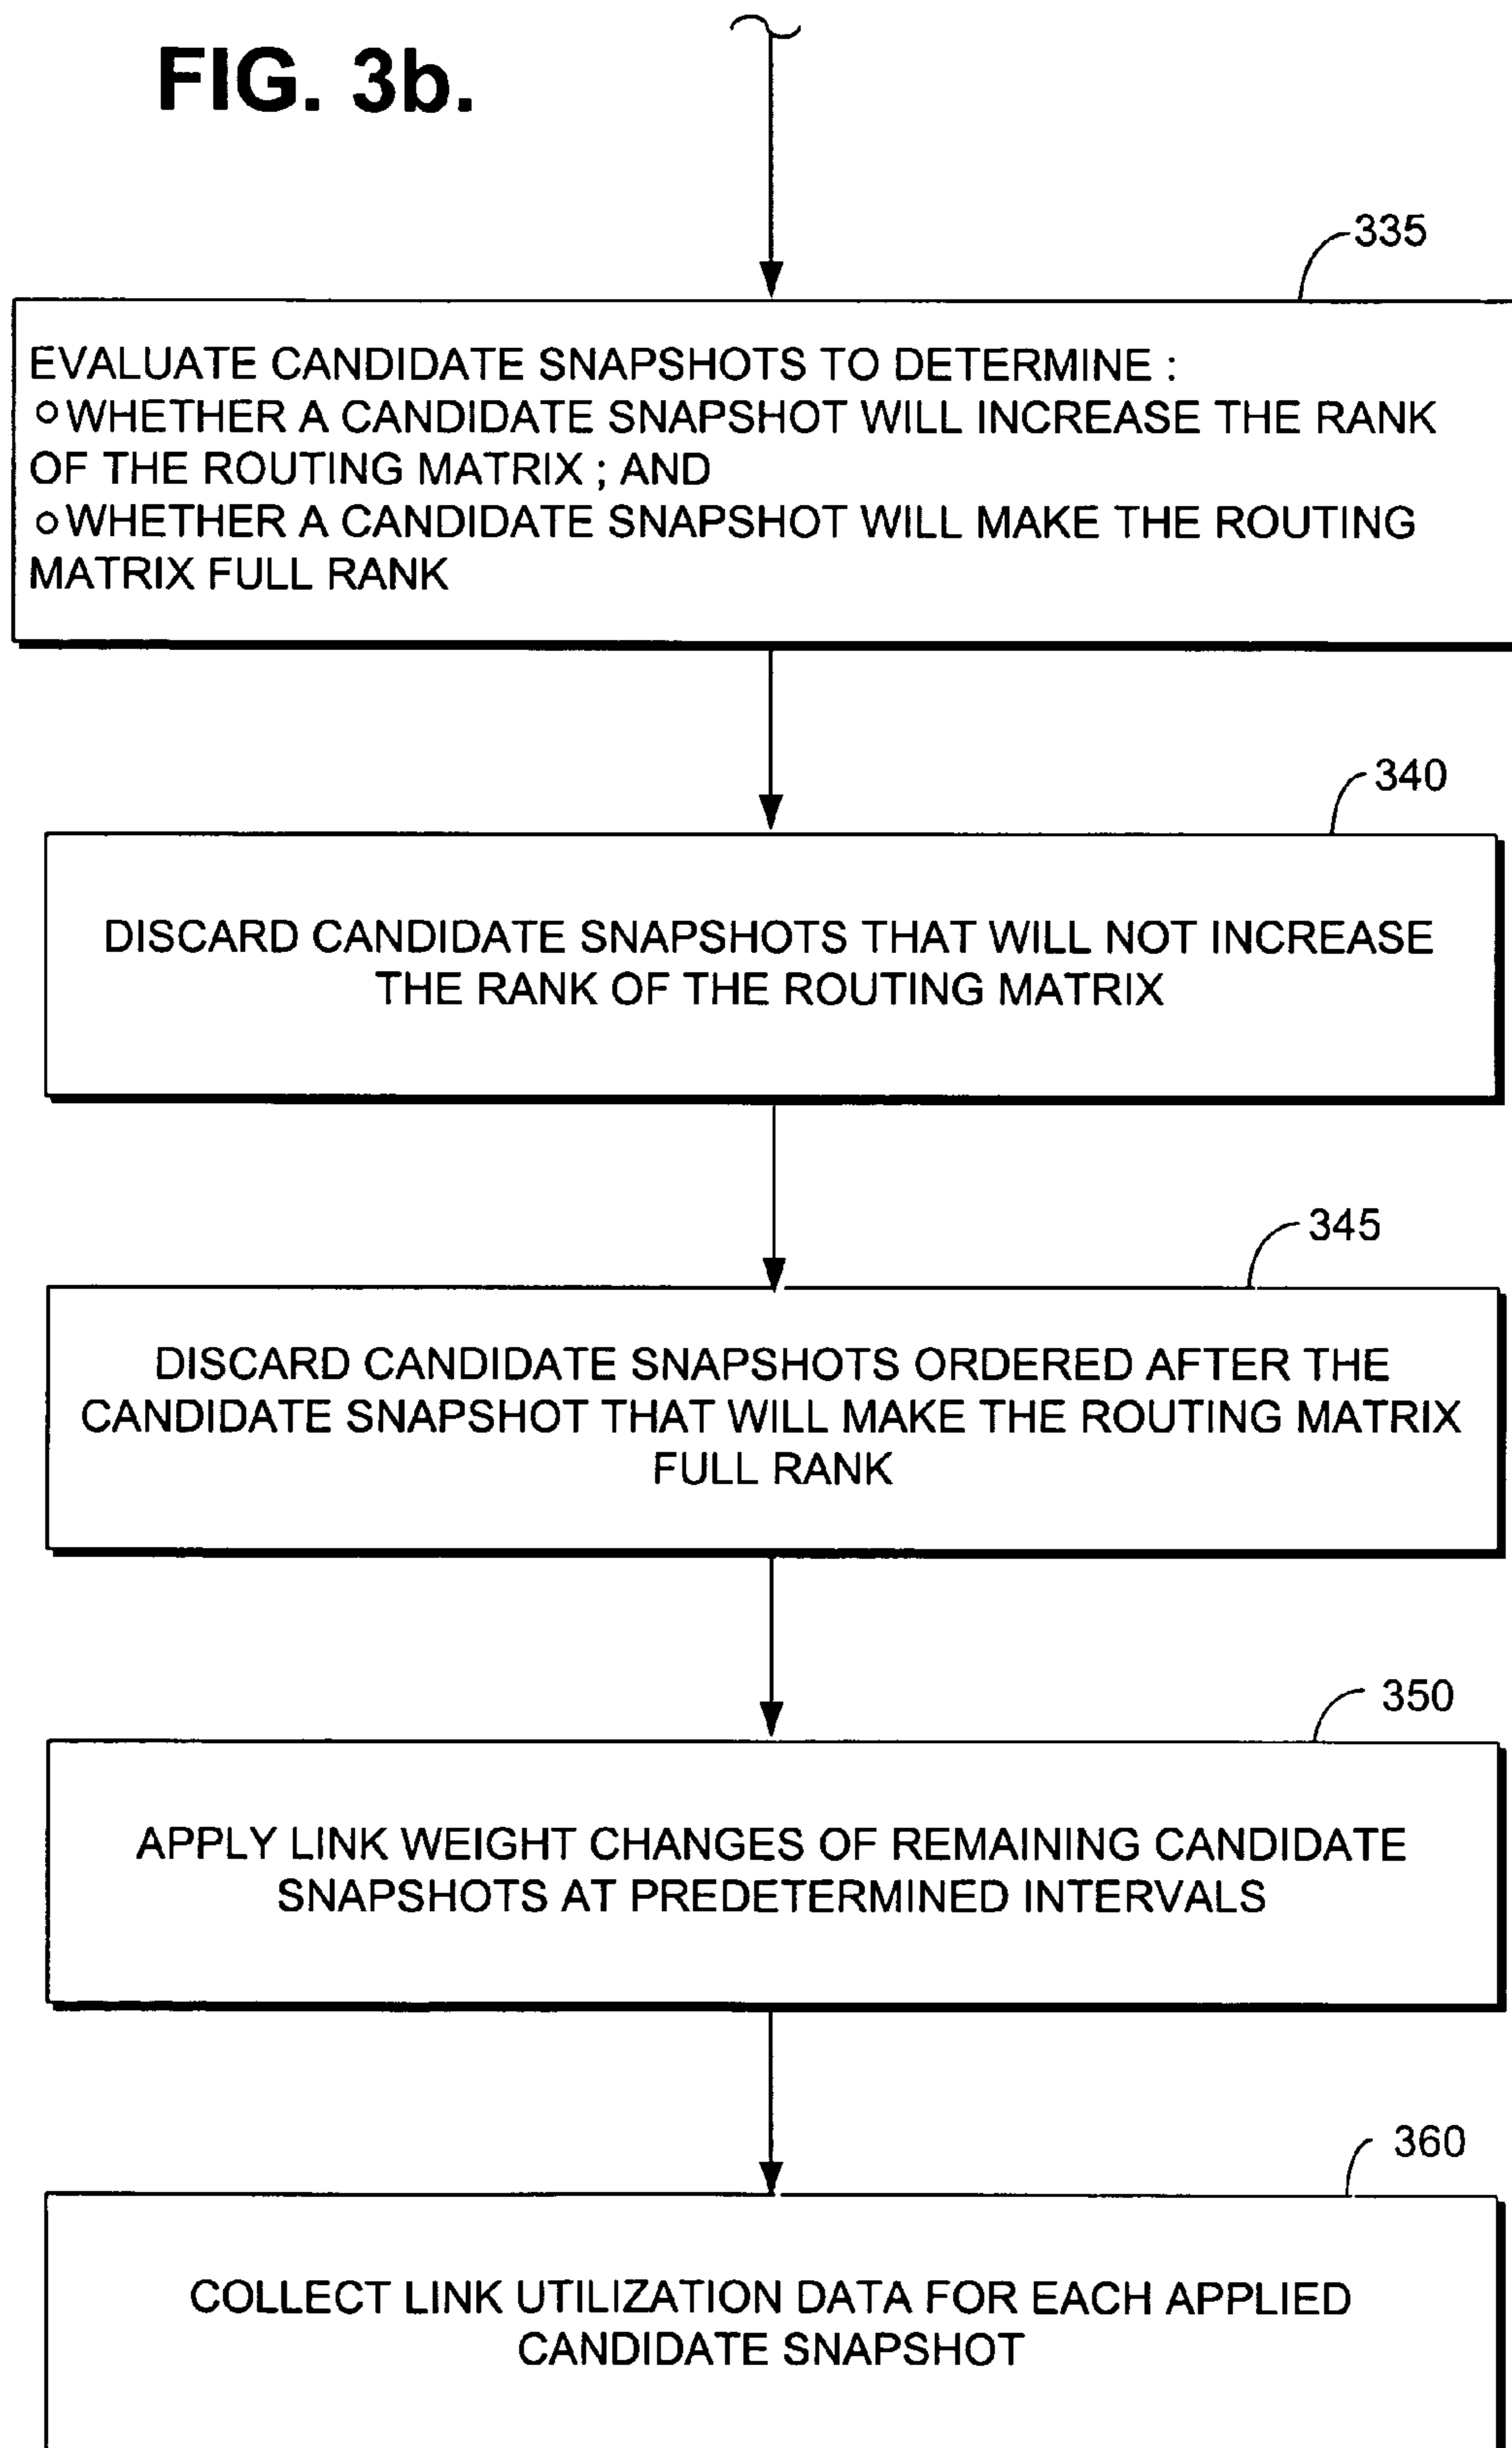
FIG. 3b.

335

EVALUATE CANDIDATE SNAPSHOTS TO DETERMINE :
○WHETHER A CANDIDATE SNAPSHOT WILL INCREASE THE RANK OF THE ROUTING MATRIX ; AND
○WHETHER A CANDIDATE SNAPSHOT WILL MAKE THE ROUTING MATRIX FULL RANK

340

DISCARD CANDIDATE SNAPSHOTS THAT WILL NOT INCREASE THE RANK OF THE ROUTING MATRIX

345

DISCARD CANDIDATE SNAPSHOTS ORDERED AFTER THE CANDIDATE SNAPSHOT THAT WILL MAKE THE ROUTING MATRIX FULL RANK

350

APPLY LINK WEIGHT CHANGES OF REMAINING CANDIDATE SNAPSHOTS AT PREDETERMINED INTERVALS

360

COLLECT LINK UTILIZATION DATA FOR EACH APPLIED CANDIDATE SNAPSHOT